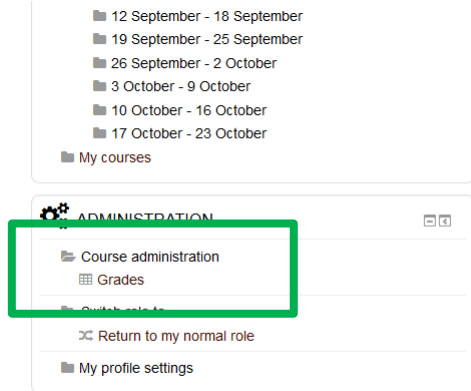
12 September - 18 September
19 September - 25 September
26 September - 2 October
3 October - 9 October
10 October - 16 October
17 October - 23 October
My courses

ADMINISTRATION

Course administration
Grades
Switch role to...
Return to my normal role
My profile settings